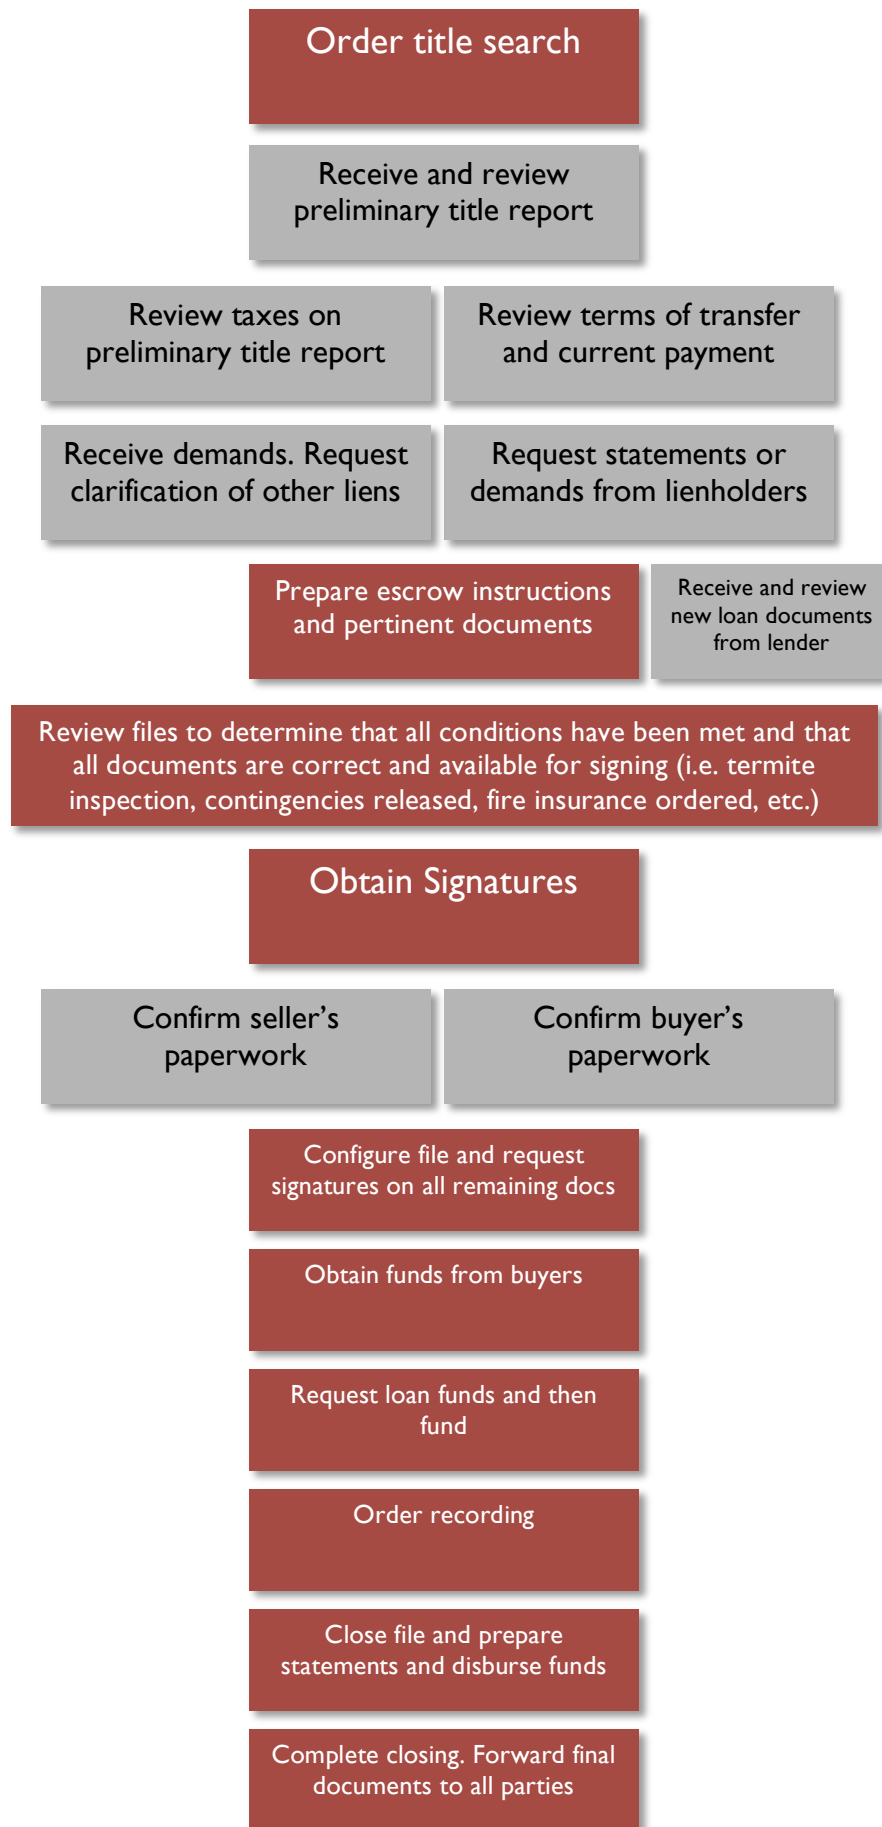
Order title search

Receive and review preliminary title report

Review taxes on preliminary title report

Review terms of transfer and current payment

Receive demands. Request clarification of other liens

Request statements or demands from lienholders

Prepare escrow instructions and pertinent documents

Receive and review new loan documents from lender

Review files to determine that all conditions have been met and that all documents are correct and available for signing (i.e. termite inspection, contingencies released, fire insurance ordered, etc.)

Obtain Signatures

Confirm seller's paperwork

Confirm buyer's paperwork

Configure file and request signatures on all remaining docs

Obtain funds from buyers

Request loan funds and then fund

Order recording

Close file and prepare statements and disburse funds

Complete closing. Forward final documents to all parties